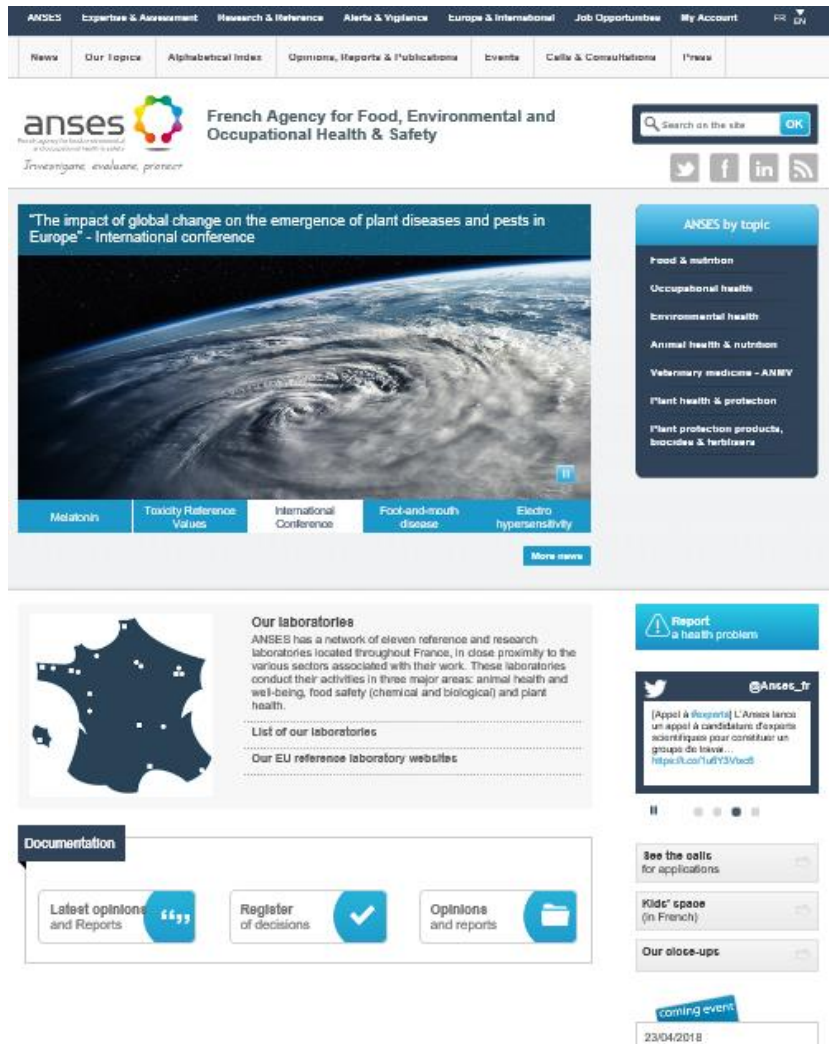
ANSES Expertise & Assessment Research & Reference Alerts & Vigilance Europe & International Job Opportunities My Account FR EN

News Our topics Alphabetical Index Opinions, Reports & Publications Events Calls & Consultations Press

anses
French agency for food, environmental and occupational health & safety
Investigate, evaluate, protect

French Agency for Food, Environmental and Occupational Health & Safety

Search on the site OK

"The impact of global change on the emergence of plant diseases and pests in Europe" - International conference

Melatonin
Toxicity Reference Values
International Conference
Foot-and-mouth disease
Electro hypersensitivity

More news

ANSES by topic
Food & nutrition
Occupational health
Environmental health
Animal health & nutrition
Veterinary medicine - ANMV
Plant health & protection
Plant protection products, biocides & fertilisers

Our laboratories
ANSES has a network of eleven reference and research laboratories located throughout France, in close proximity to the various sectors associated with their work. These laboratories conduct their activities in three major areas: animal health and well-being, food safety (chemical and biological) and plant health.
List of our laboratories
Our EU reference laboratory websites

Report a health problem

@Anses_fr
[Appel à #experts] L'Anses lance un appel à candidature d'experts scientifiques pour constituer un groupe de trava... https://t.co/1u6Y3Vtad6

Documentation
Latest opinions and Reports
Register of decisions
Opinions and reports

See the calls for applications
Kids' space (in French)
Our close-ups

coming event
23/04/2018